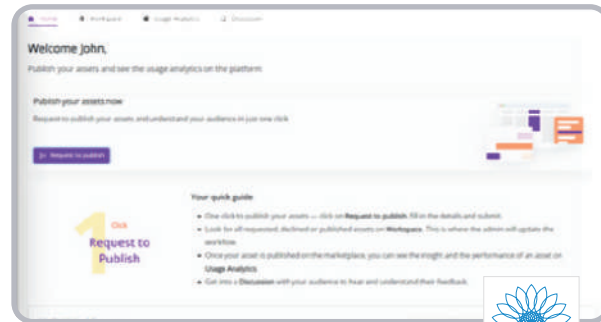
Home Workspace Usage Analytics Discussion

Welcome John,

Publish your assets and see the usage analytics on the platform

Publish your assets now

Request to publish your assets and understand your audience in just one click

Request to publish

1 Click Request to Publish

Your quick guide

- One click to publish your assets — click on Request to publish, fill in the details and submit.
- Look for all requested, declined or published assets on Workspace. This is where the admin will update the workflow.
- Once your asset is published on the marketplace, you can see the insight and the performance of an asset on Usage Analytics.
- Get into a Discussion with your audience to hear and understand their feedback.